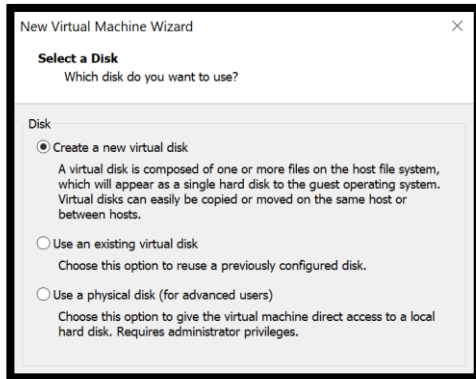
New Virtual Machine Wizard ×

Select a Disk
Which disk do you want to use?

Disk

Create a new virtual disk

A virtual disk is composed of one or more files on the host file system, which will appear as a single hard disk to the guest operating system. Virtual disks can easily be copied or moved on the same host or between hosts.

Use an existing virtual disk

Choose this option to reuse a previously configured disk.

Use a physical disk (for advanced users)

Choose this option to give the virtual machine direct access to a local hard disk. Requires administrator privileges.